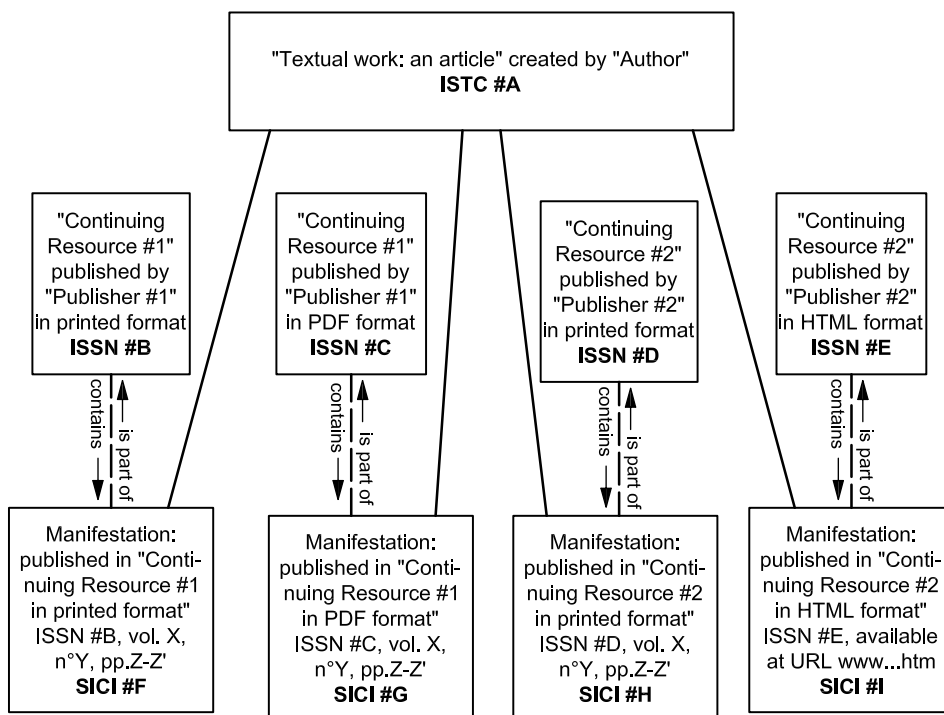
"Textual work: an article" created by "Author"
ISTC #A

"Continuing Resource #1" published by "Publisher #1" in printed format
ISSN #B

contains →
← is part of

Manifestation: published in "Continuing Resource #1 in printed format" ISSN #B, vol. X, n°Y, pp.Z-Z'
SICI #F

"Continuing Resource #1" published by "Publisher #1" in PDF format
ISSN #C

contains →
← is part of

Manifestation: published in "Continuing Resource #1 in PDF format" ISSN #C, vol. X, n°Y, pp.Z-Z'
SICI #G

"Continuing Resource #2" published by "Publisher #2" in printed format
ISSN #D

contains →
← is part of

Manifestation: published in "Continuing Resource #2 in printed format" ISSN #D, vol. X, n°Y, pp.Z-Z'
SICI #H

"Continuing Resource #2" published by "Publisher #2" in HTML format
ISSN #E

contains →
← is part of

Manifestation: published in "Continuing Resource #2 in HTML format" ISSN #E, available at URL www...htm
SICI #I